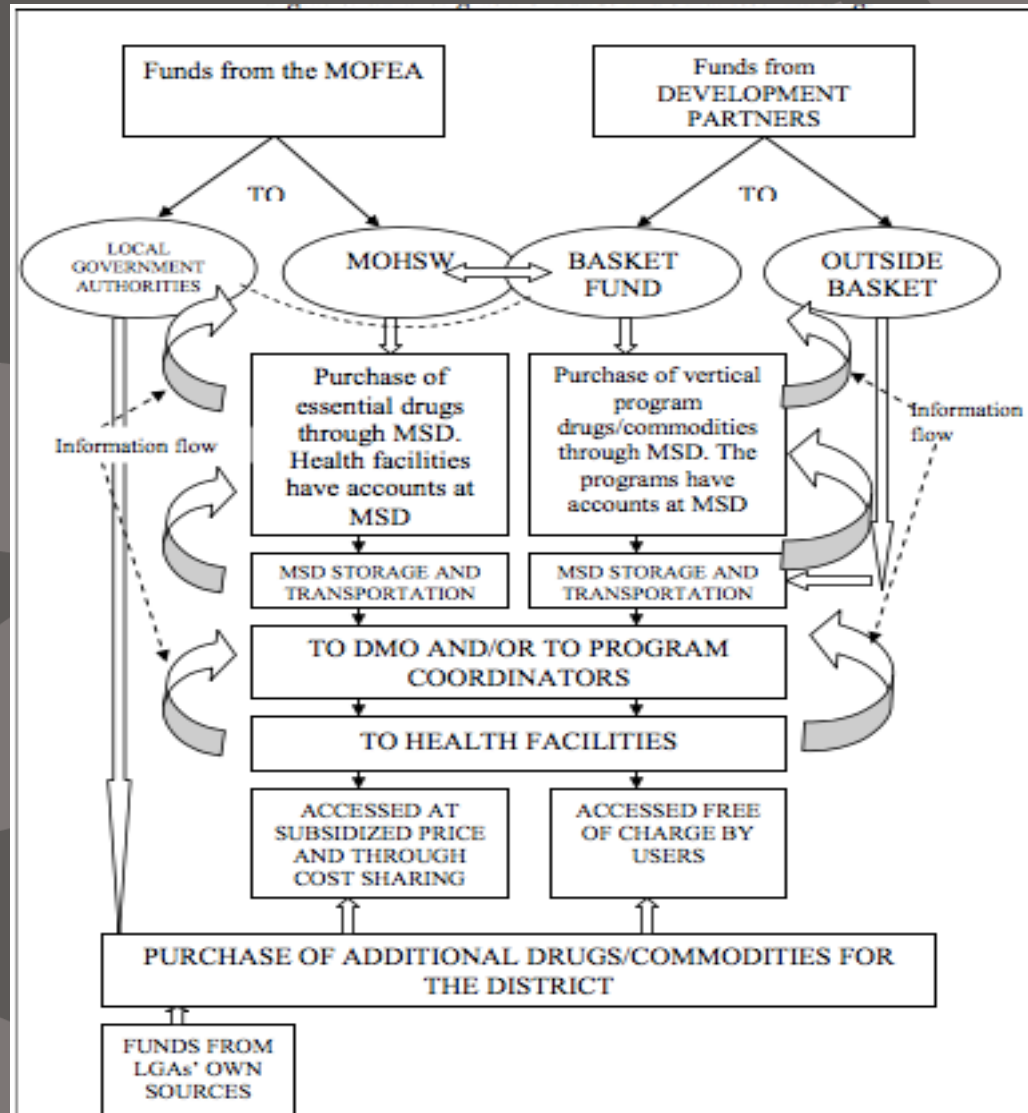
Funds from the MOFEA

Funds from DEVELOPMENT PARTNERS

TO

TO

LOCAL GOVERNMENT AUTHORITIES

MOHSW

BASKET FUND

OUTSIDE BASKET

Information flow

Information flow

Purchase of essential drugs through MSD. Health facilities have accounts at MSD

Purchase of vertical program drugs/commodities through MSD. The programs have accounts at MSD

MSD STORAGE AND TRANSPORTATION

MSD STORAGE AND TRANSPORTATION

TO DMO AND/OR TO PROGRAM COORDINATORS

TO HEALTH FACILITIES

ACCESSED AT SUBSIDIZED PRICE AND THROUGH COST SHARING

ACCESSED FREE OF CHARGE BY USERS

PURCHASE OF ADDITIONAL DRUGS/COMMODITIES FOR THE DISTRICT

FUNDS FROM LGAs' OWN SOURCES